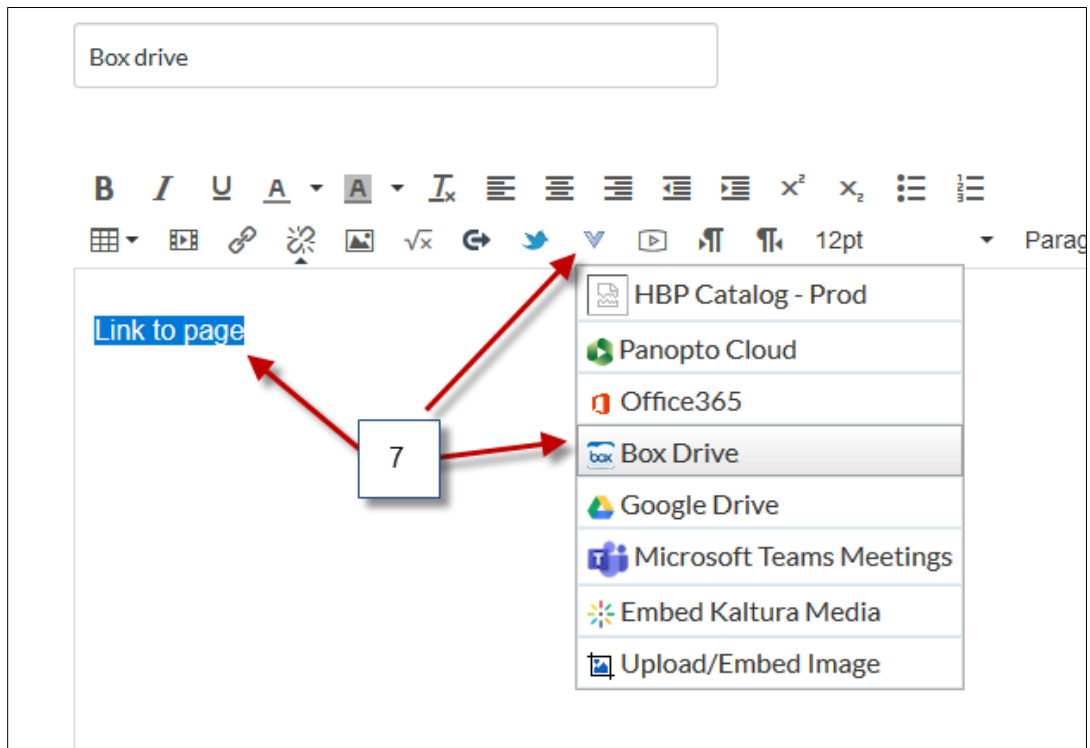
Box drive

B I U A A $T_x$ $x^2$ $x_2$

$\sqrt{x}$ 12pt Parag

Link to page

7

HBP Catalog - Prod
Panopto Cloud
Office365
Box Drive
Google Drive
Microsoft Teams Meetings
Embed Kaltura Media
Upload/Embed Image